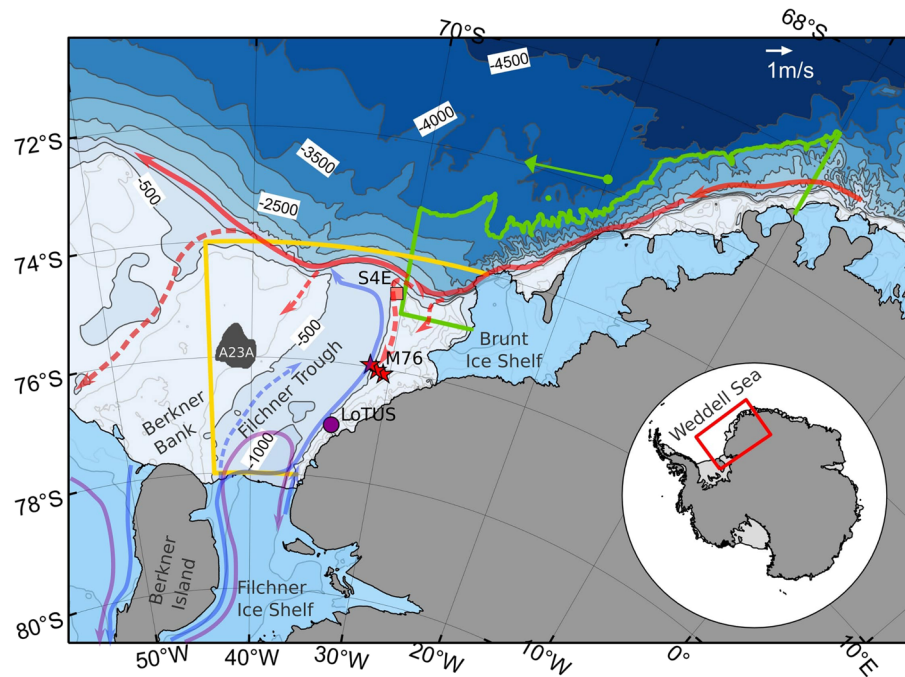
70°S
68°S
-4500
1m/s
72°S
-4000
-3500
-500
-2500
74°S
S4E
A23A
-500
Brunt Ice Shelf
76°S
M76
Filchner Trough
Weddell Sea
Berkner Bank
LoTUS
-1000
78°S
Berkner Island
Filchner Ice Shelf
80°S
50°W
40°W
30°W
20°W
10°W
0°
10°E